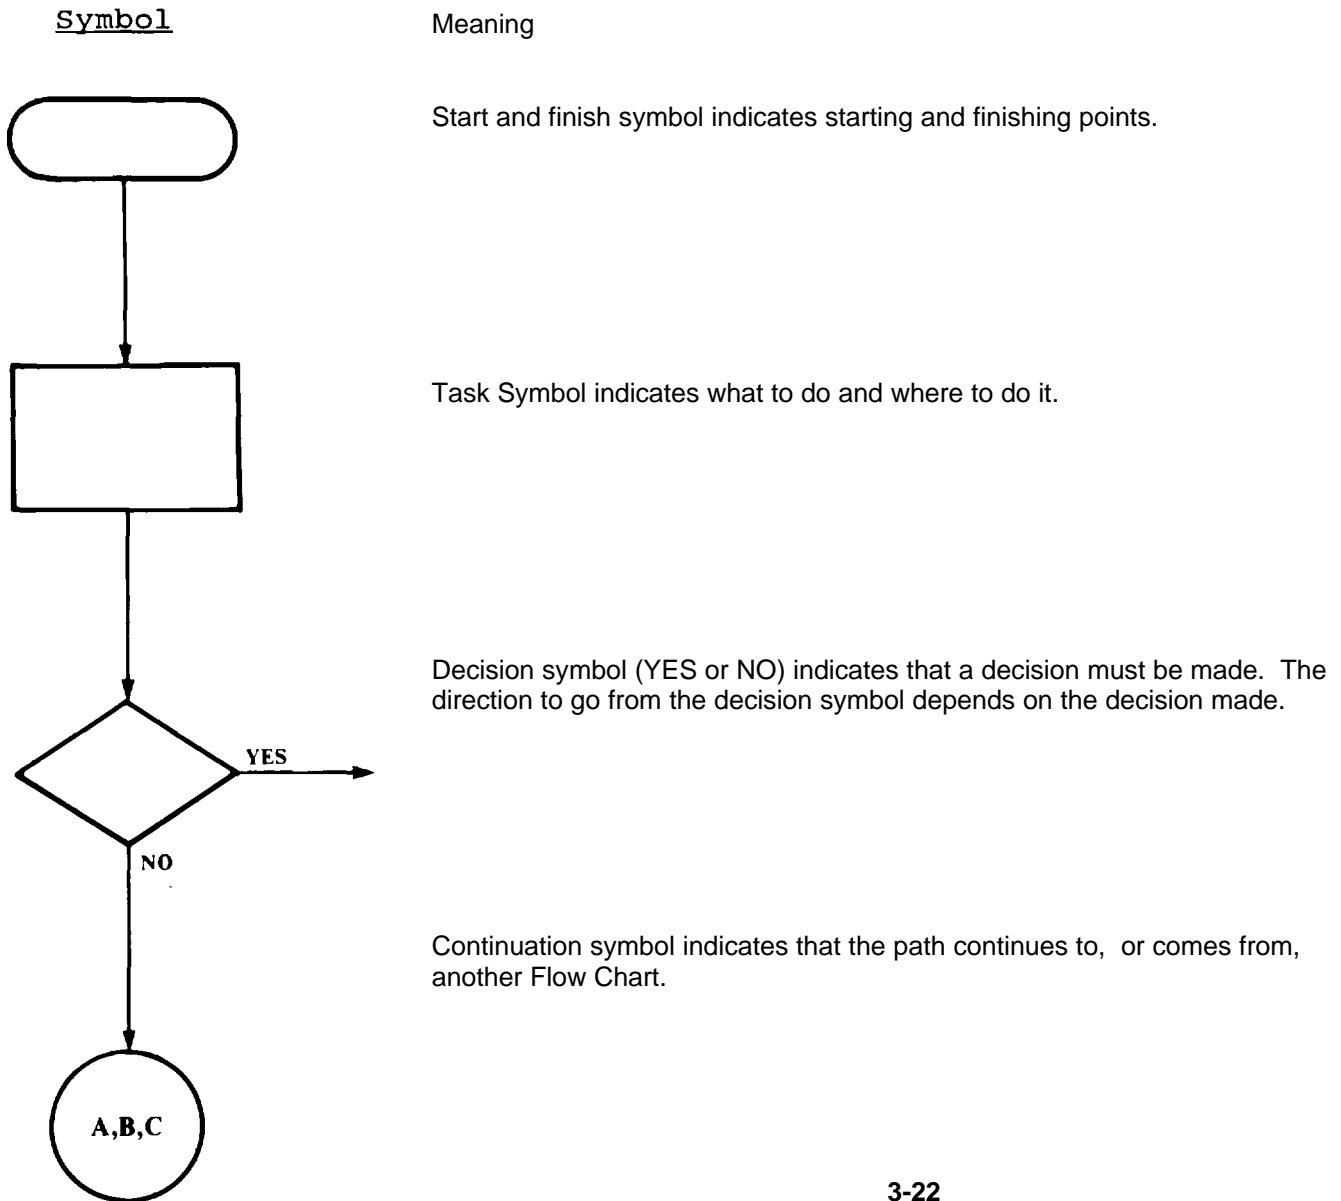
Symbol

Meaning

Start and finish symbol indicates starting and finishing points.

Task Symbol indicates what to do and where to do it.

Decision symbol (YES or NO) indicates that a decision must be made. The direction to go from the decision symbol depends on the decision made.

YES

NO

Continuation symbol indicates that the path continues to, or comes from, another Flow Chart.

A,B,C

3-22